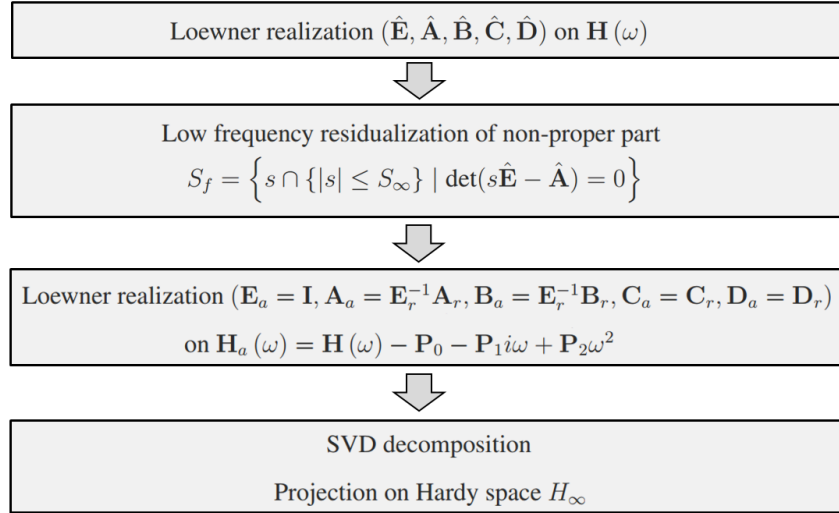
Loewner realization $(\hat{\mathbf{E}}, \hat{\mathbf{A}}, \hat{\mathbf{B}}, \hat{\mathbf{C}}, \hat{\mathbf{D}})$ on $\mathbf{H}(\omega)$

Low frequency residualization of non-proper part

$S_f = \left\{ s \cap \{|s| \leq S_\infty\} \mid \det(s\hat{\mathbf{E}} - \hat{\mathbf{A}}) = 0 \right\}$

Loewner realization $(\mathbf{E}_a = \mathbf{I}, \mathbf{A}_a = \mathbf{E}_r^{-1}\mathbf{A}_r, \mathbf{B}_a = \mathbf{E}_r^{-1}\mathbf{B}_r, \mathbf{C}_a = \mathbf{C}_r, \mathbf{D}_a = \mathbf{D}_r)$

on $\mathbf{H}_a(\omega) = \mathbf{H}(\omega) - \mathbf{P}_0 - \mathbf{P}_1 i\omega + \mathbf{P}_2\omega^2$

SVD decomposition

Projection on Hardy space $H_\infty$